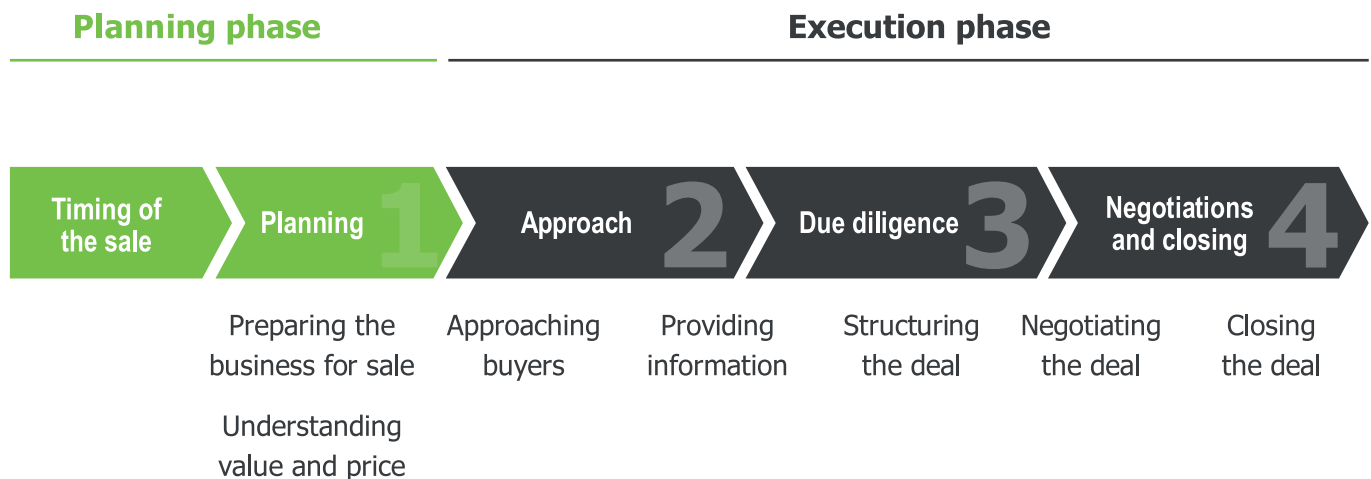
Planning phase

Execution phase

Timing of the sale

Planning 1

Approach 2

Due diligence 3

Negotiations and closing 4

Preparing the business for sale

Understanding value and price

Approaching buyers

Providing information

Structuring the deal

Negotiating the deal

Closing the deal